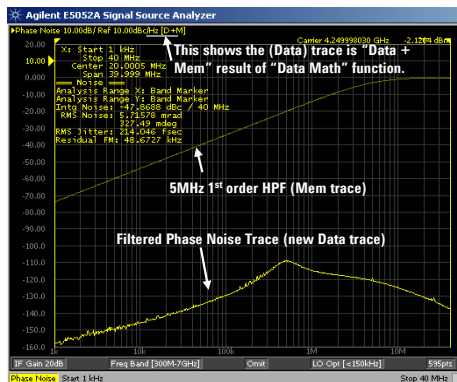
Agilent E5052A Signal Source Analyzer

Phase Noise 10.00dB/ Ref 10.00dBc/Hz [D+M]

Carrier 4.249998030 GHz -2.12 dBm

This shows the (Data) trace is "Data + Mem" result of "Data Math" function.

X: Start 1 kHz
Stop 40 MHz
Center 20.0005 MHz
Span 39.999 MHz
Noise
Analysis Range X: Band Marker
Analysis Range Y: Band Marker
Intg Noise: -47.8688 dBc / 40 MHz
RMS Noise: 5.71578 mrad
327.49 mdeg
RMS Jitter: 214.046 fsec
Residual FM: 48.6727 kHz

20.00
10.00
0.000
-10.00
-20.00
-30.00
-40.00
-50.00
-60.00
-70.00
-80.00
-90.00
-100.0
-110.0
-120.0
-130.0
-140.0
-150.0

5MHz 1st order HPF (Mem trace)

Filtered Phase Noise Trace (new Data trace)

10k
100k
1M
10M

IF Gain 20dB | Freq Band [300M-7GHz] | Omit | LO Opt [<150kHz] | 595pts

Phase Noise Start 1 kHz | Stop 40 MHz